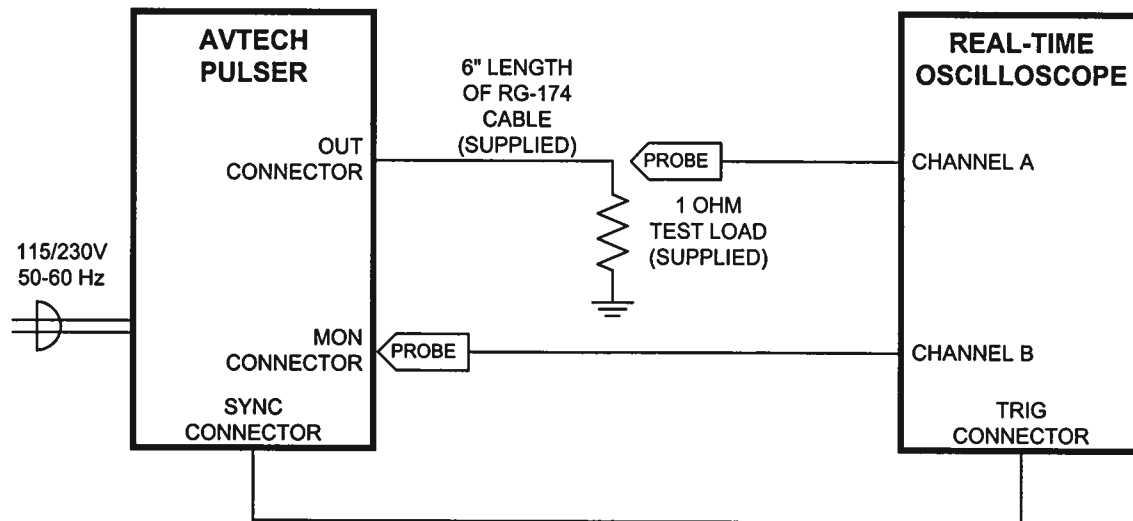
AVTECH PULSER

6" LENGTH OF RG-174 CABLE (SUPPLIED)

REAL-TIME OSCILLOSCOPE

OUT CONNECTOR

PROBE

CHANNEL A

1 OHM TEST LOAD (SUPPLIED)

115/230V 50-60 Hz

MON CONNECTOR

PROBE

CHANNEL B

SYNC CONNECTOR

TRIG CONNECTOR